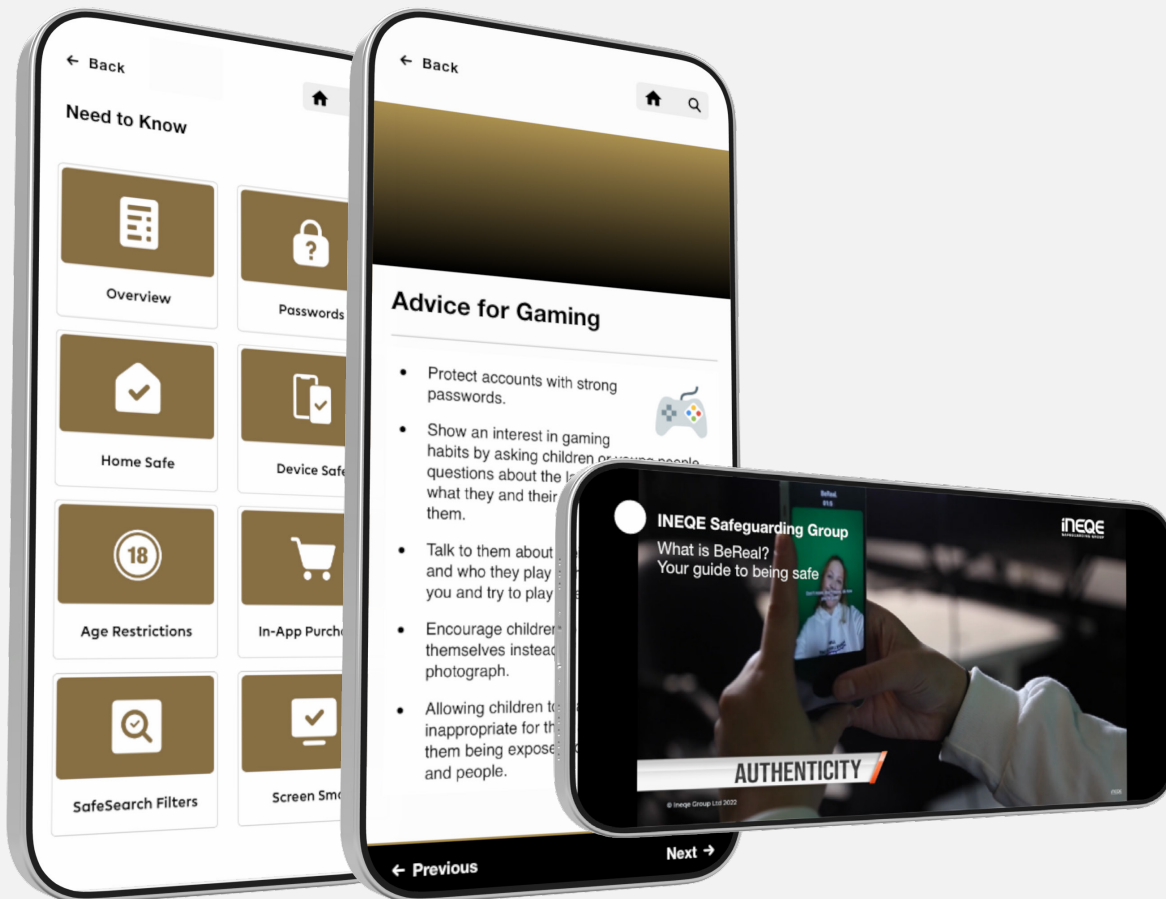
← Back

Need to Know

Overview

Passwords

Home Safe

Device Safe

18

Age Restrictions

In-App Purch

SafeSearch Filters

Screen Sm

← Back

Advice for Gaming

- Protect accounts with strong passwords.
- Show an interest in gaming habits by asking children or young people questions about the l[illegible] what they and their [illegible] them.
- Talk to them about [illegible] and who they play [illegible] you and try to play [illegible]
- Encourage children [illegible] themselves instead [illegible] photograph.
- Allowing children to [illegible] inappropriate for th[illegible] them being expose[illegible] and people.

← Previous

Next →

INEQE Safeguarding Group
What is BeReal?
Your guide to being safe

INEQE
SAFEGUARDING GROUP

AUTHENTICITY

© Ineqe Group Ltd 2022